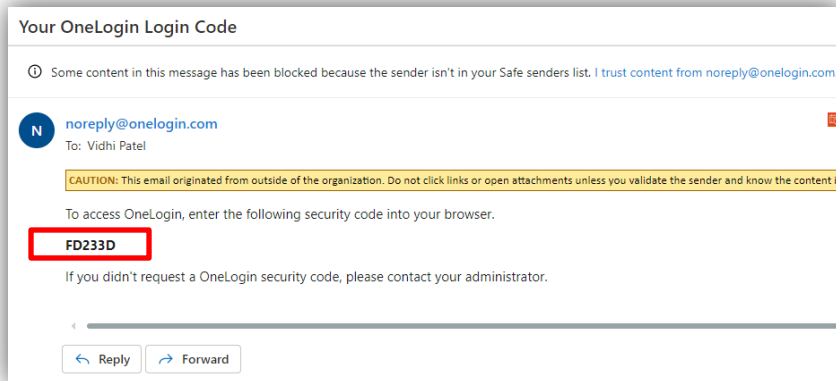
Your OneLogin Login Code

Some content in this message has been blocked because the sender isn't in your Safe senders list. I trust content from noreply@onelogin.com

N

noreply@onelogin.com
To: Vidhi Patel

CAUTION: This email originated from outside of the organization. Do not click links or open attachments unless you validate the sender and know the content i

To access OneLogin, enter the following security code into your browser.

FD233D

If you didn't request a OneLogin security code, please contact your administrator.

Reply Forward